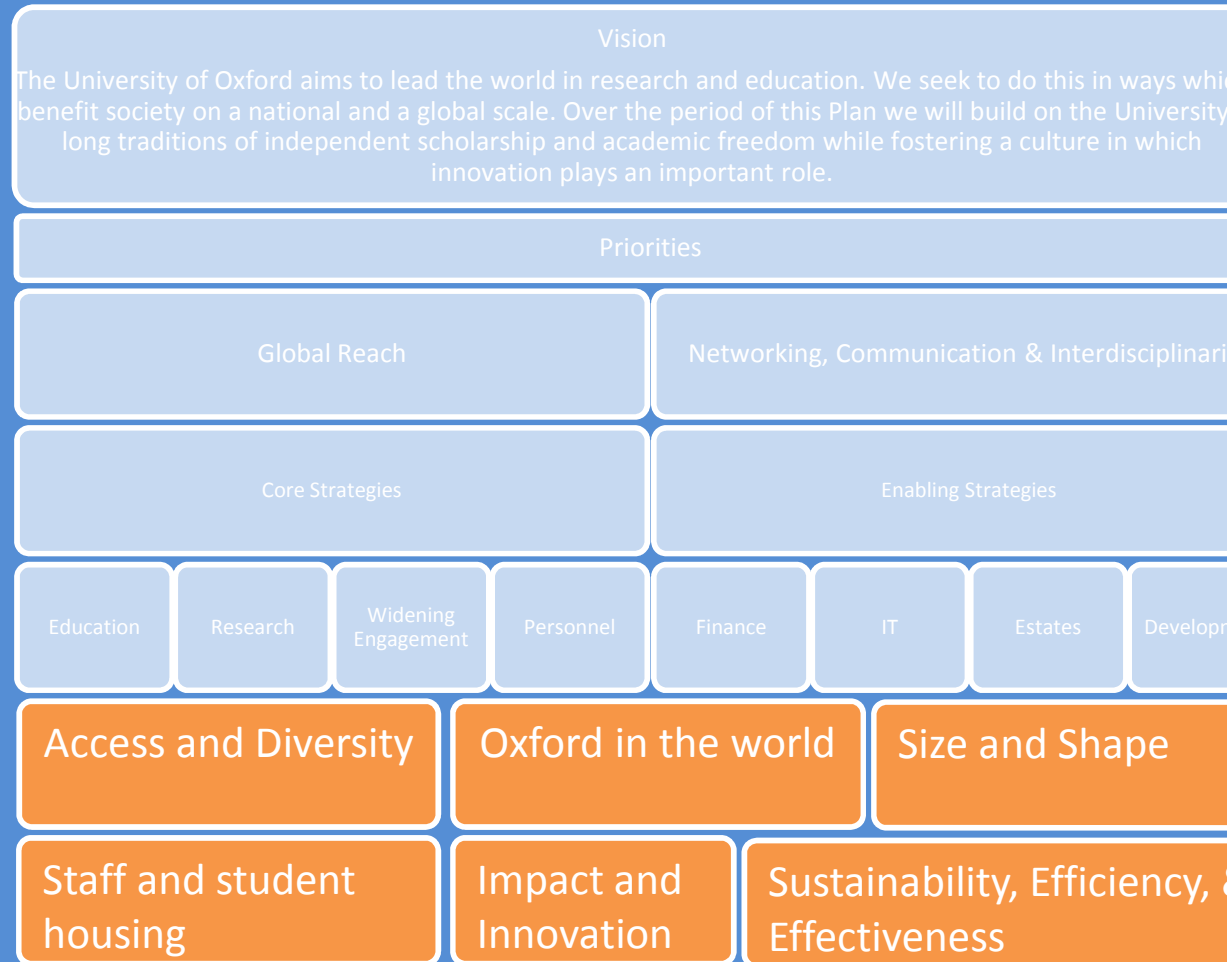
Vision

The University of Oxford aims to lead the world in research and education. We seek to do this in ways whic benefit society on a national and a global scale. Over the period of this Plan we will build on the University long traditions of independent scholarship and academic freedom while fostering a culture in which innovation plays an important role.

Priorities

Global Reach

Networking, Communication & Interdisciplinari

Core Strategies

Enabling Strategies

Education

Research

Widening Engagement

Personnel

Finance

IT

Estates

Developr

Access and Diversity

Oxford in the world

Size and Shape

Staff and student housing

Impact and Innovation

Sustainability, Efficiency, & Effectiveness